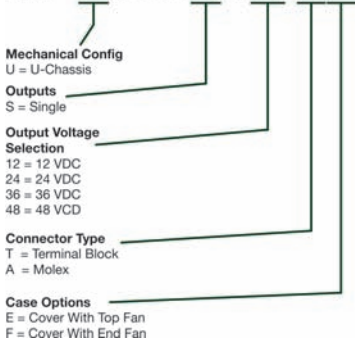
Mechanical Config
U = U-Chassis

Outputs
S = Single

Output Voltage Selection
12 = 12 VDC
24 = 24 VDC
36 = 36 VDC
48 = 48 VCD

Connector Type
T = Terminal Block
A = Molex

Case Options
E = Cover With Top Fan
F = Cover With End Fan